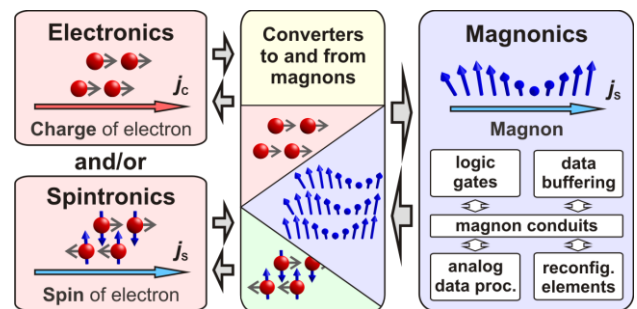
Electronics

$j_c$

Charge of electron

and/or

Spintronics

$j_s$

Spin of electron

Converters to and from magnons

Magnonics

$j_s$

Magnon

logic gates

data buffering

magnon conduits

analog data proc.

reconfig. elements